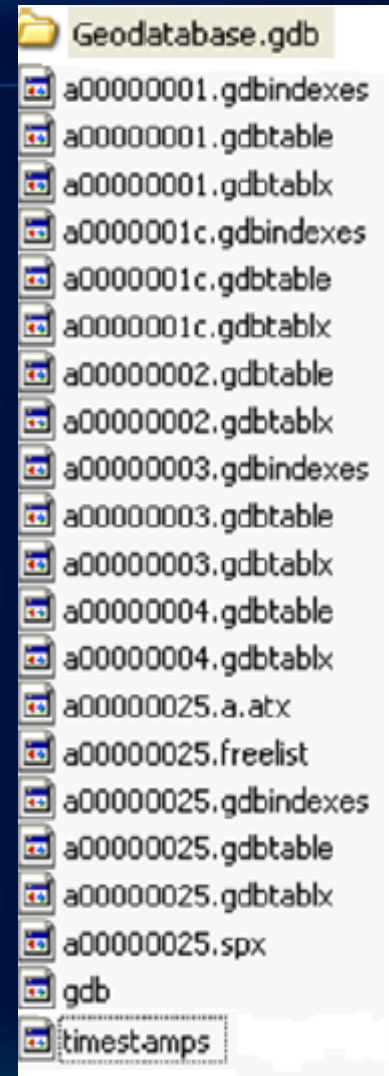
Geodatabase.gdb
a00000001.gdbindexes
a00000001.gdbtable
a00000001.gdbtablx
a0000001c.gdbindexes
a0000001c.gdbtable
a0000001c.gdbtablx
a00000002.gdbtable
a00000002.gdbtablx
a00000003.gdbindexes
a00000003.gdbtable
a00000003.gdbtablx
a00000004.gdbtable
a00000004.gdbtablx
a00000025.a.atx
a00000025.freelist
a00000025.gdbindexes
a00000025.gdbtable
a00000025.gdbtablx
a00000025.spx
gdb
timestamps